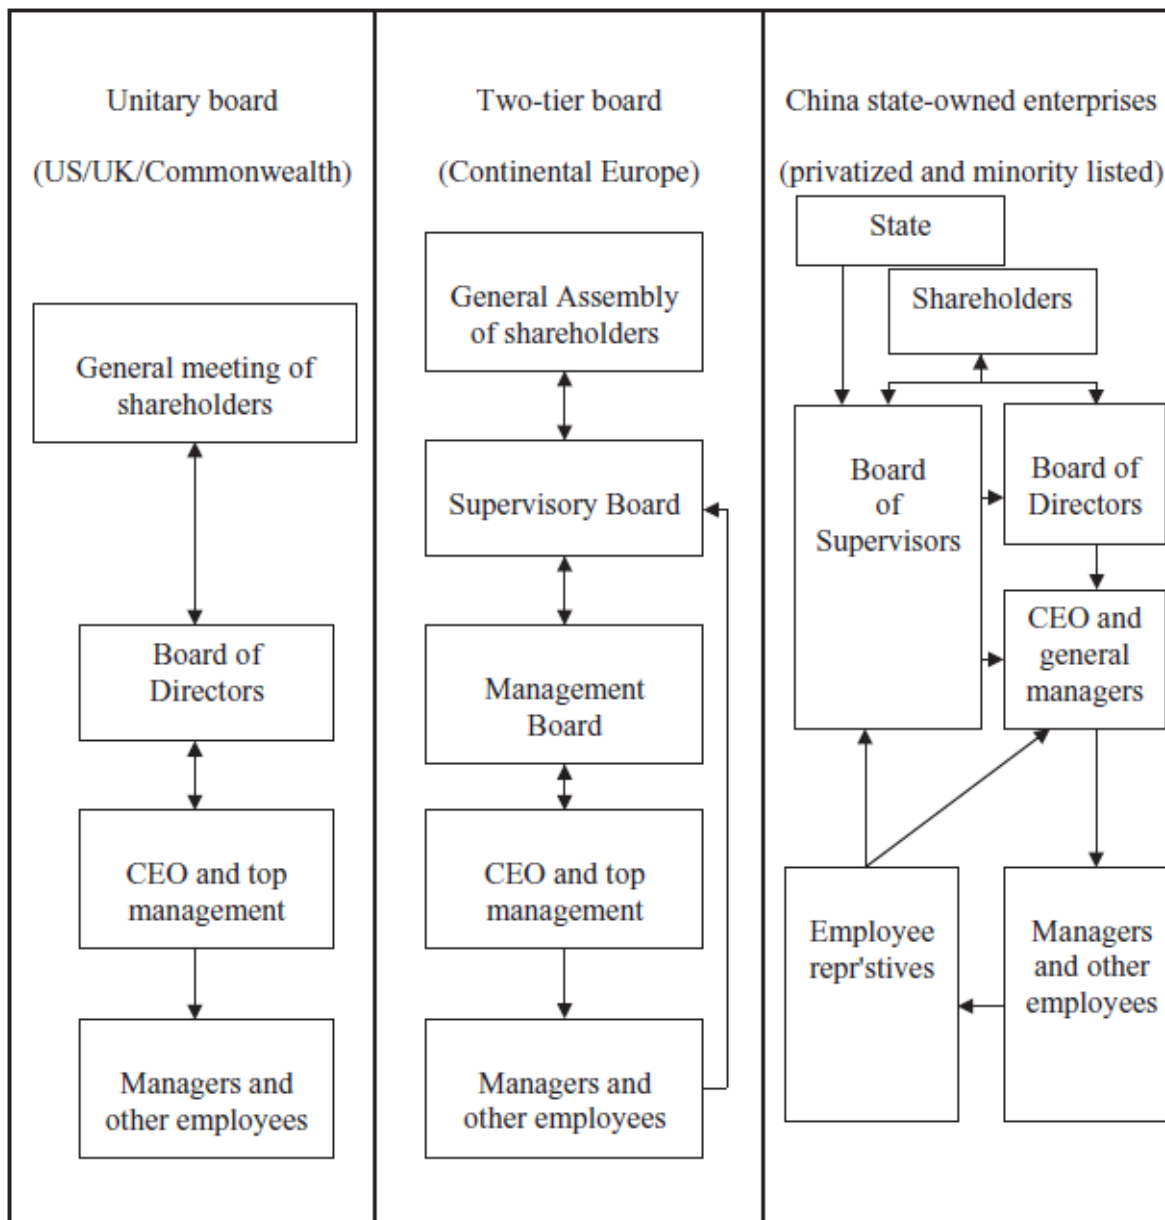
Unitary board

(US/UK/Commonwealth)

General meeting of shareholders

Board of Directors

CEO and top management

Managers and other employees

Two-tier board

(Continental Europe)

General Assembly of shareholders

Supervisory Board

Management Board

CEO and top management

Managers and other employees

China state-owned enterprises

(privatized and minority listed)

State

Shareholders

Board of Supervisors

Board of Directors

CEO and general managers

Employee repr'stives

Managers and other employees